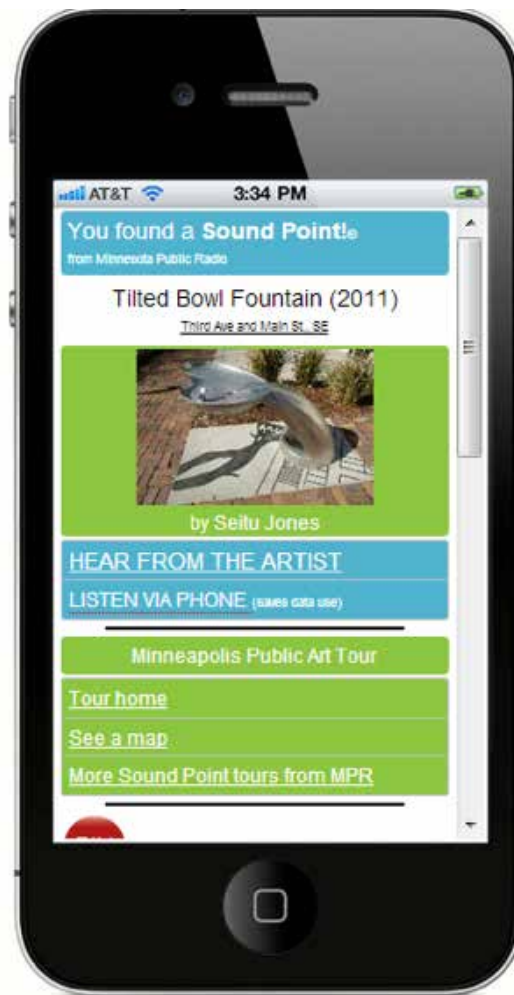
AT&T 3:34 PM

You found a Sound Point!®
from Minnesota Public Radio

Tilted Bowl Fountain (2011)
Third Ave and Main St., SE

by Seitu Jones

HEAR FROM THE ARTIST

LISTEN VIA PHONE (saves data use)

Minneapolis Public Art Tour

Tour home

See a map

More Sound Point tours from MPR